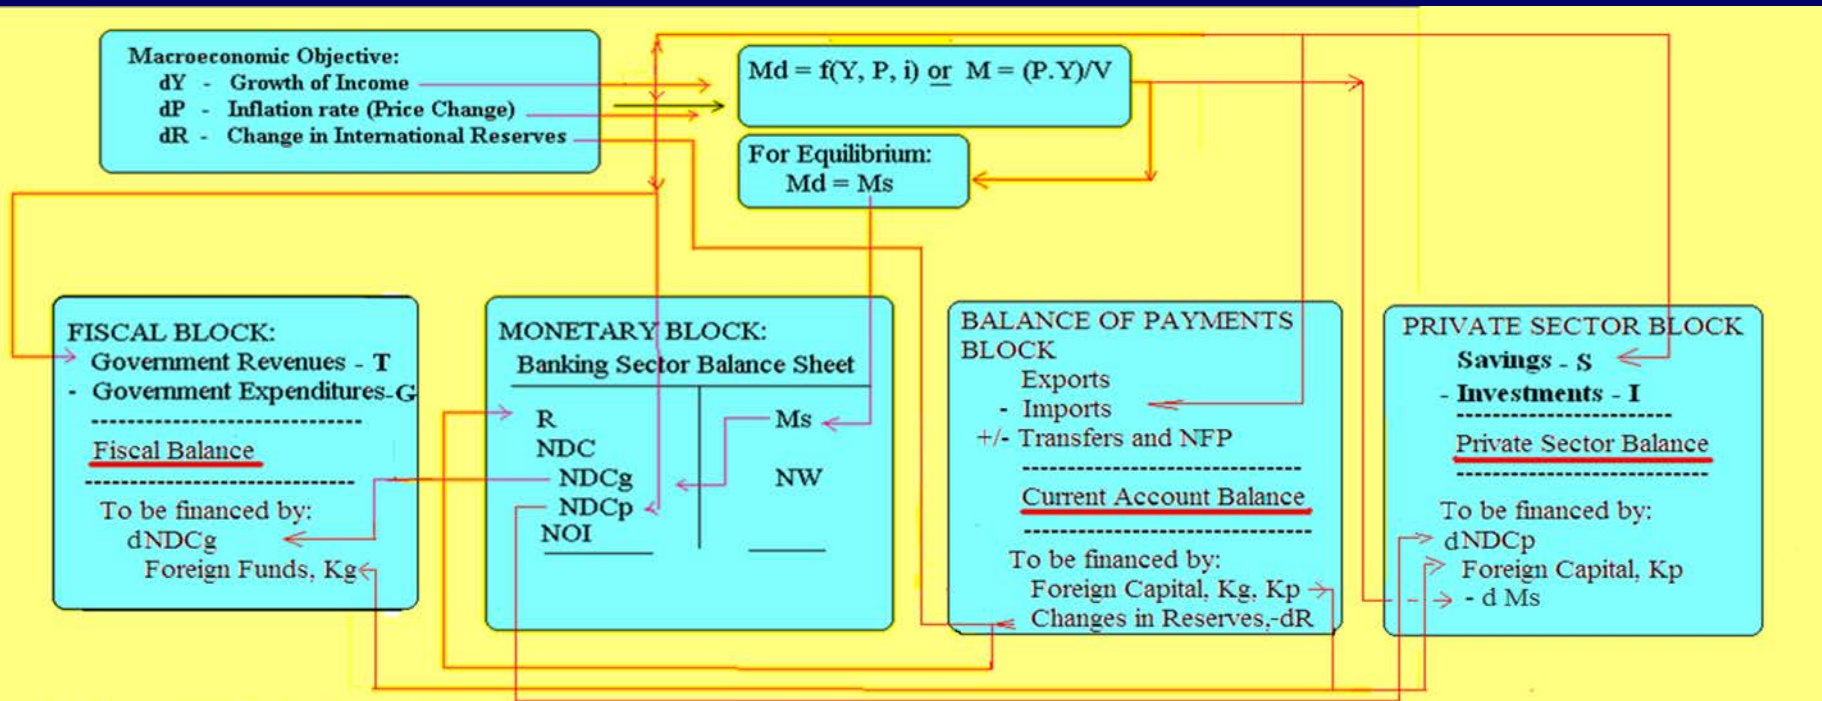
Macroeconomic Objective:
dY - Growth of Income
dP - Inflation rate (Price Change)
dR - Change in International Reserves

Md = f(Y, P, i) or M = (P.Y)/V

For Equilibrium:
Md = Ms

FISCAL BLOCK:
Government Revenues - T
- Government Expenditures - G
Fiscal Balance
To be financed by:
dNDCg
Foreign Funds, Kg

MONETARY BLOCK:
Banking Sector Balance Sheet

| R | Ms |
|---|---|
| NDC | |
| NDCg | NW |
| NDCp | |
| NOI | |

BALANCE OF PAYMENTS BLOCK
Exports
- Imports
+/- Transfers and NFP
Current Account Balance
To be financed by:
Foreign Capital, Kg, Kp
Changes in Reserves,-dR

PRIVATE SECTOR BLOCK
Savings - S
- Investments - I
Private Sector Balance
To be financed by:
dNDCp
Foreign Capital, Kp
- d Ms